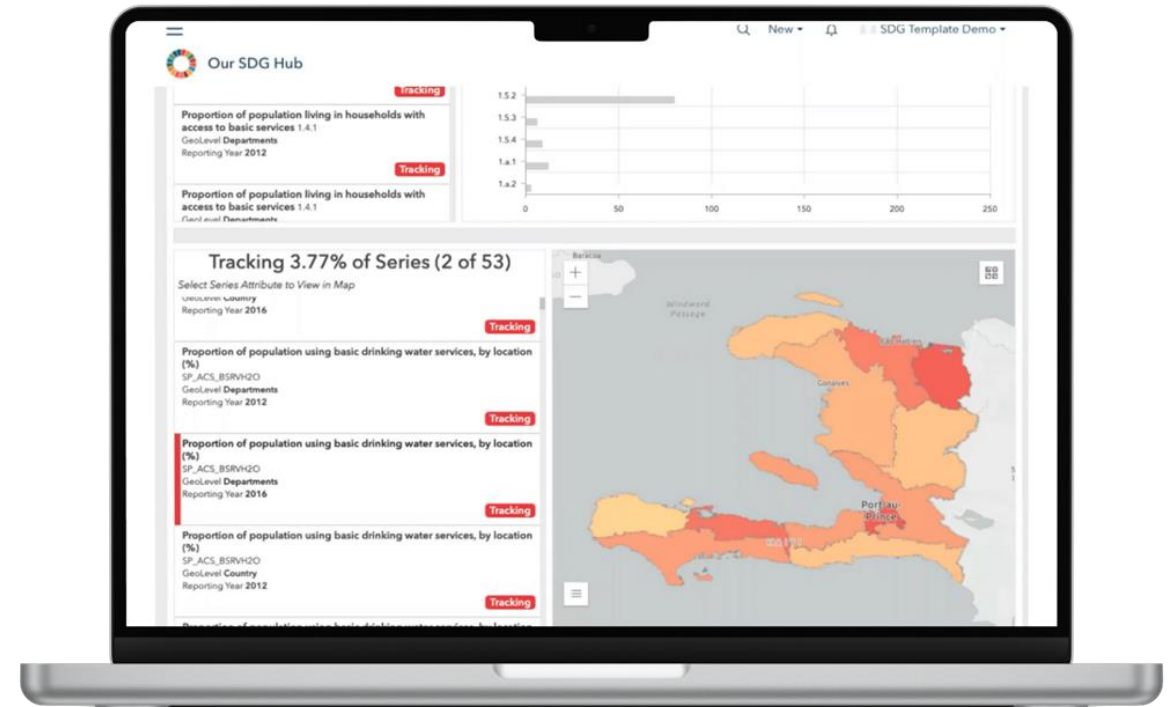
New ▾ SDG Template Demo ▾

Our SDG Hub

Tracking

Proportion of population living in households with access to basic services 1.4.1
GeoLevel Departments
Reporting Year 2012

Tracking

Proportion of population living in households with access to basic services 1.4.1
GeoLevel Departments

| |
|---|
| 1.5.2 |
| 1.5.3 |
| 1.5.4 |
| 1.a.1 |
| 1.a.2 |

0 50 100 150 200 250

Tracking 3.77% of Series (2 of 53)

Select Series Attribute to View in Map

GeoLevel Country
Reporting Year 2016

Tracking

Proportion of population using basic drinking water services, by location (%)
SP_ACS_BSRVH2O
GeoLevel Departments
Reporting Year 2012

Tracking

Proportion of population using basic drinking water services, by location (%)
SP_ACS_BSRVH2O
GeoLevel Departments
Reporting Year 2016

Tracking

Proportion of population using basic drinking water services, by location (%)
SP_ACS_BSRVH2O
GeoLevel Country
Reporting Year 2012

Tracking

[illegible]

Baracoa
+
−
Windward Passage
Gonaives
Port-au-Prince